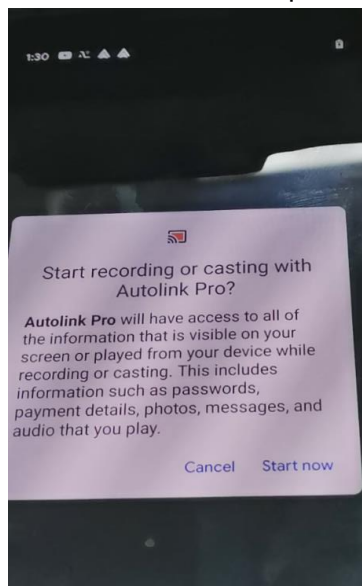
1:30

Start recording or casting with Autolink Pro?

Autolink Pro will have access to all of the information that is visible on your screen or played from your device while recording or casting. This includes information such as passwords, payment details, photos, messages, and audio that you play.

Cancel Start now